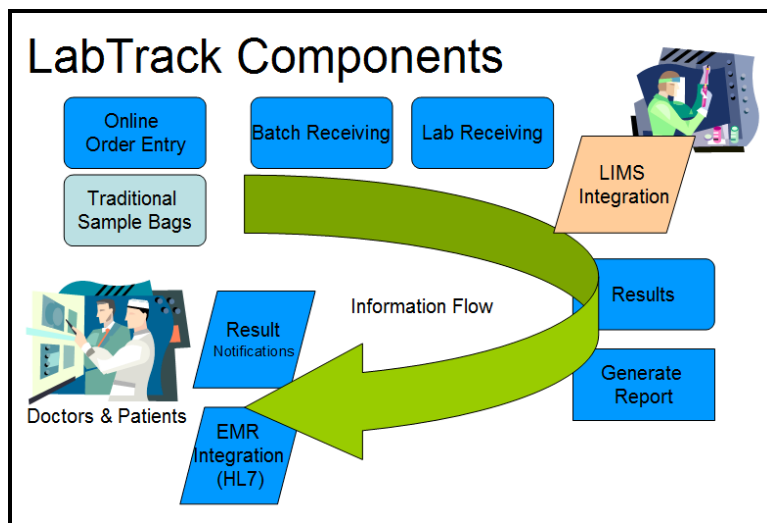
LabTrack Components

Online Order Entry

Batch Receiving

Lab Receiving

Traditional Sample Bags

LIMS Integration

Information Flow

Results

Result Notifications

Generate Report

Doctors & Patients

EMR Integration (HL7)